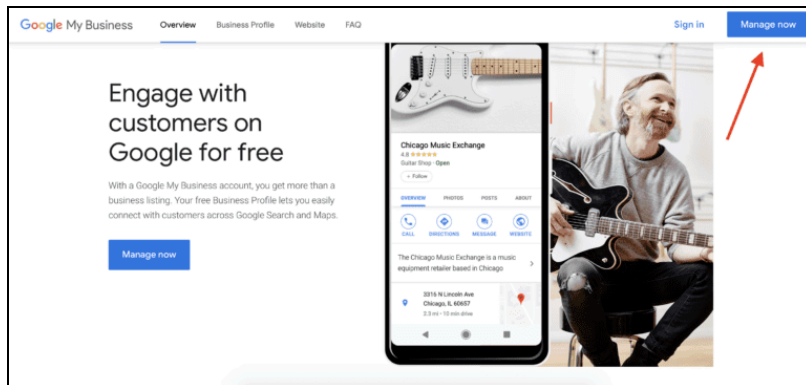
Google My Business Overview Business Profile Website FAQ Sign in Manage now

Engage with customers on Google for free

With a Google My Business account, you get more than a business listing. Your free Business Profile lets you easily connect with customers across Google Search and Maps.

Manage now

Chicago Music Exchange
4.8 ★★★★★
Guitar Shop · Open
+ Follow

OVERVIEW PHOTOS POSTS ABOUT

CALL DIRECTIONS MESSAGE WEBSITE

The Chicago Music Exchange is a music equipment retailer based in Chicago

3316 N Lincoln Ave
Chicago, IL 60657
2.3 mi · 10 min drive